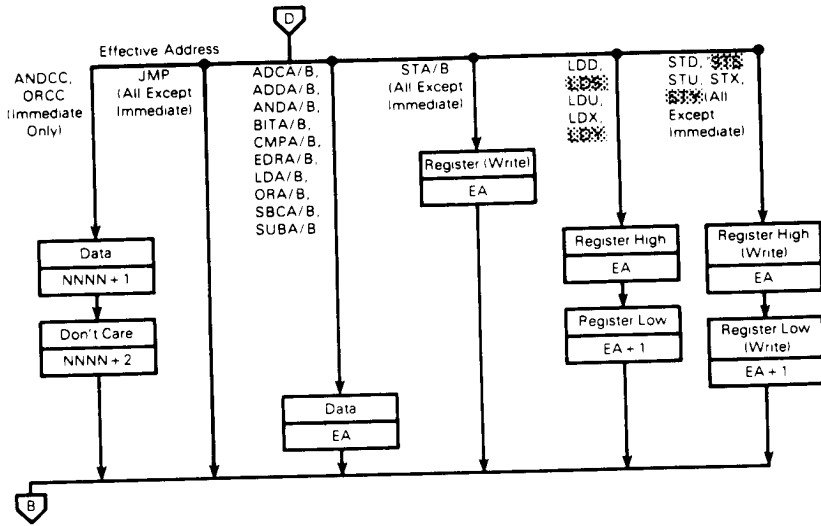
D

Effective Address

ANDCC, ORCC (Immediate Only)

JMP (All Except Immediate)

ADCA/B, ADDA/B, ANDA/B, BITA/B, CMPA/B, EORA/B, LDA/B, ORA/B, SBCA/B, SUBA/B

STA/B (All Except Immediate)

LDD, LDS, LDU, LDX, LDY

STD, STS, STU, STX, STY (All Except Immediate)

Data
NNNN + 1

Don't Care
NNNN + 2

Data
EA

Register (Write)
EA

Register High
EA

Register Low
EA + 1

Register High (Write)
EA

Register Low (Write)
EA + 1

B